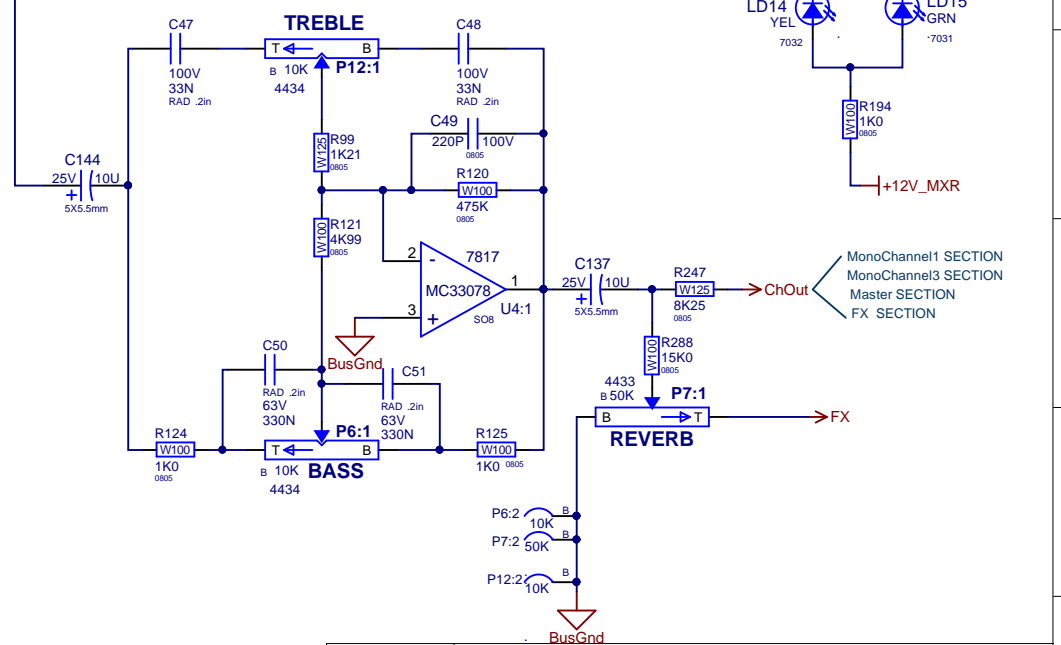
LD14
YEL
7032
LD15
GRN
7031
R194
W100
1K0
0805
+12V_MXR

C47
100V
33N
RAD .2in
TREBLE
T
B
B 10K
4434
P12:1
C48
100V
33N
RAD .2in

C144
25V
10U
5X5.5mm

R99
W125
1K21
0805
C49
220P
100V
0805
R120
W100
475K
0805
R121
W100
4K99
0805
2
-
7817
MC33078
1
U4:1
3
+
SO8
C137
25V
10U
5X5.5mm
R247
W125
8K25
0805
ChOut
MonoChannel1 SECTION
MonoChannel3 SECTION
Master SECTION
FX SECTION

BusGnd
C50
RAD .2in
63V
330N
C51
RAD .2in
63V
330N
R124
W100
1K0
0805
T
B
P6:1
B 10K
4434
BASS
R125
W100
1K0
0805

R288
W100
15K0
0805
4433
B 50K
P7:1
B
T
REVERB
FX

P6:2
10K
B
P7:2
50K
B
P12:2
10K
B
BusGnd